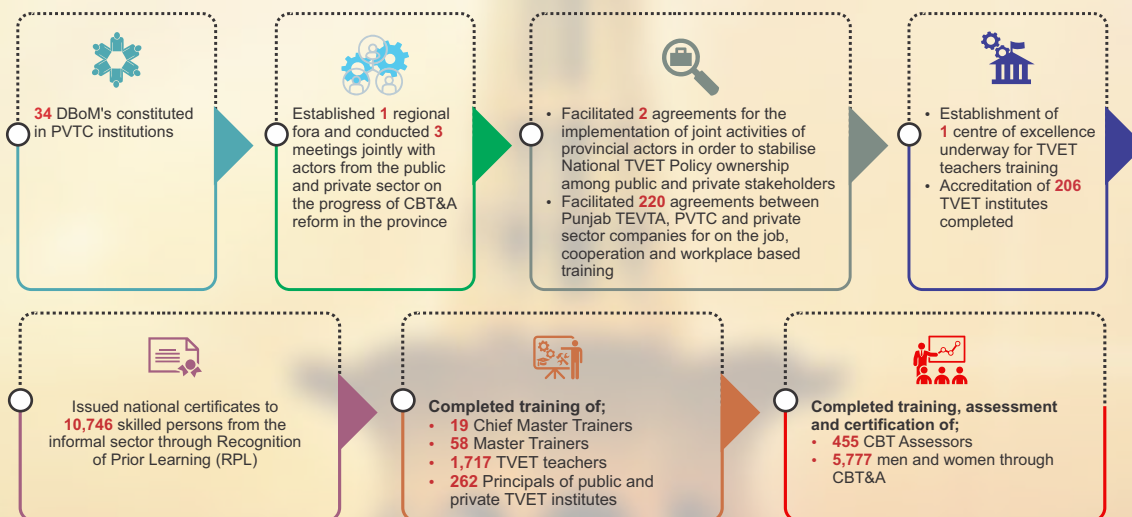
34 DBoM's constituted in PVTC institutions

Established 1 regional fora and conducted 3 meetings jointly with actors from the public and private sector on the progress of CBT&A reform in the province

• Facilitated 2 agreements for the implementation of joint activities of provincial actors in order to stabilise National TVET Policy ownership among public and private stakeholders
• Facilitated 220 agreements between Punjab TEVTA, PVTC and private sector companies for on the job, cooperation and workplace based training

• Establishment of 1 centre of excellence underway for TVET teachers training
• Accreditation of 206 TVET institutes completed

Issued national certificates to 10,746 skilled persons from the informal sector through Recognition of Prior Learning (RPL)

Completed training of;
• 19 Chief Master Trainers
• 58 Master Trainers
• 1,717 TVET teachers
• 262 Principals of public and private TVET institutes

Completed training, assessment and certification of;
• 455 CBT Assessors
• 5,777 men and women through CBT&A